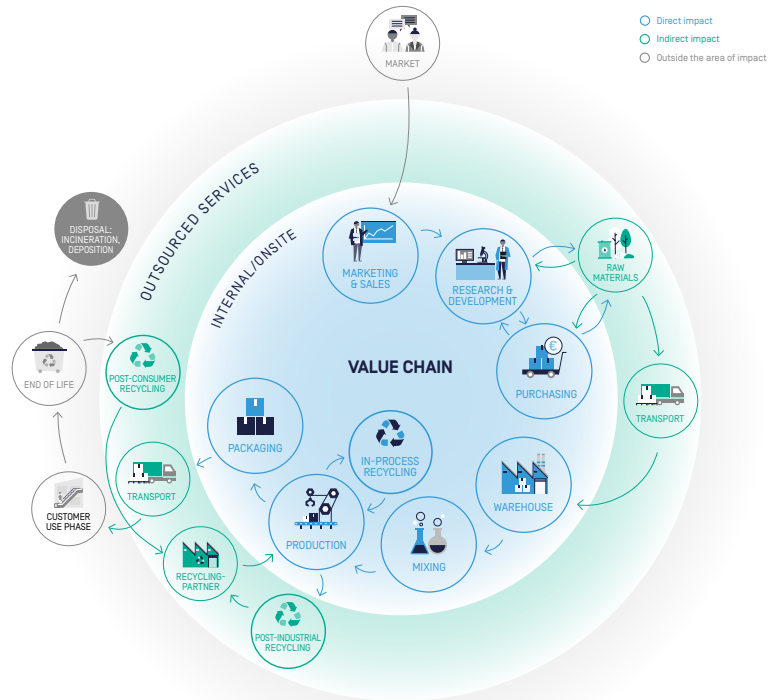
Direct impact
Indirect impact
Outside the area of impact

MARKET

OUTSOURCED SERVICES

INTERNAL/ONSITE

DISPOSAL: INCINERATION, DEPOSITION

MARKETING & SALES

RESEARCH & DEVELOPMENT

RAW MATERIALS

PURCHASING

TRANSPORT

VALUE CHAIN

END OF LIFE

POST-CONSUMER RECYCLING

PACKAGING

IN-PROCESS RECYCLING

WAREHOUSE

TRANSPORT

CUSTOMER USE PHASE

PRODUCTION

MIXING

RECYCLING-PARTNER

POST-INDUSTRIAL RECYCLING